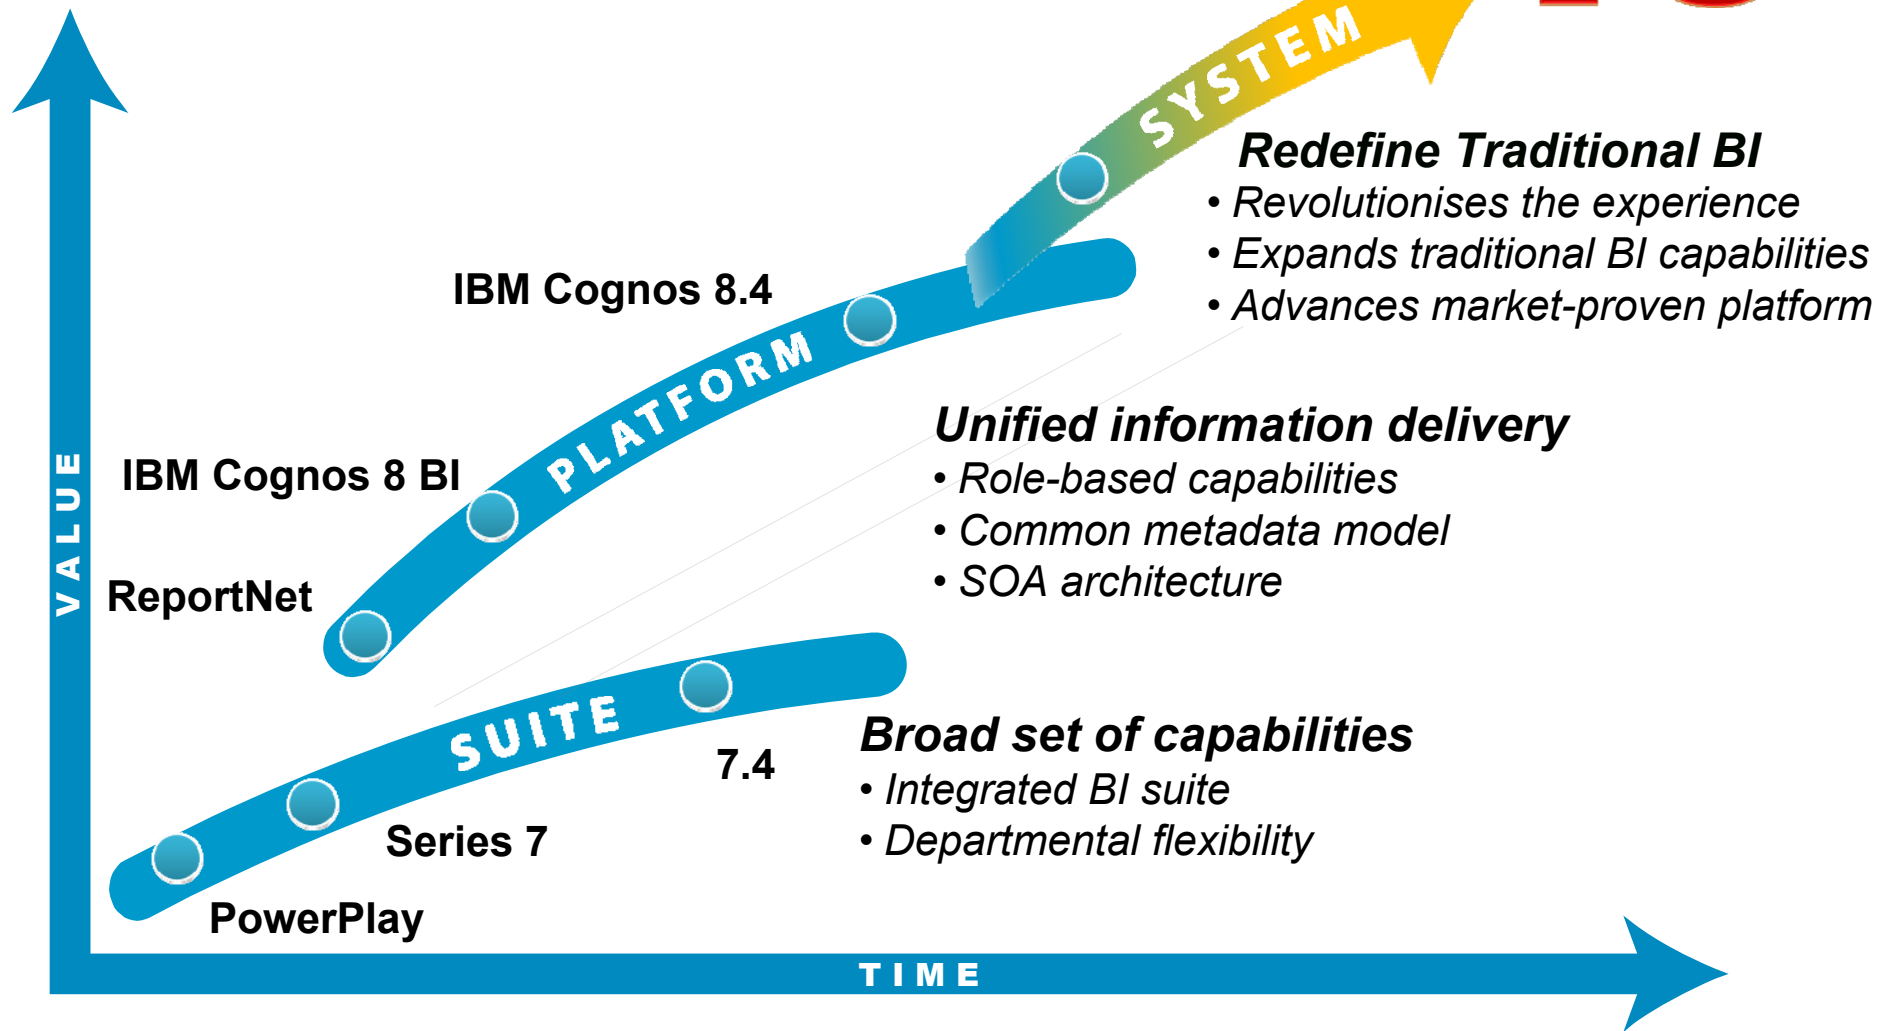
SYSTEM

Redefine Traditional BI
• Revolutionises the experience
• Expands traditional BI capabilities
• Advances market-proven platform

IBM Cognos 8.4

PLATFORM

Unified information delivery
• Role-based capabilities
• Common metadata model
• SOA architecture

IBM Cognos 8 BI

ReportNet

VALUE

SUITE

7.4

Broad set of capabilities
• Integrated BI suite
• Departmental flexibility

Series 7

PowerPlay

TIME